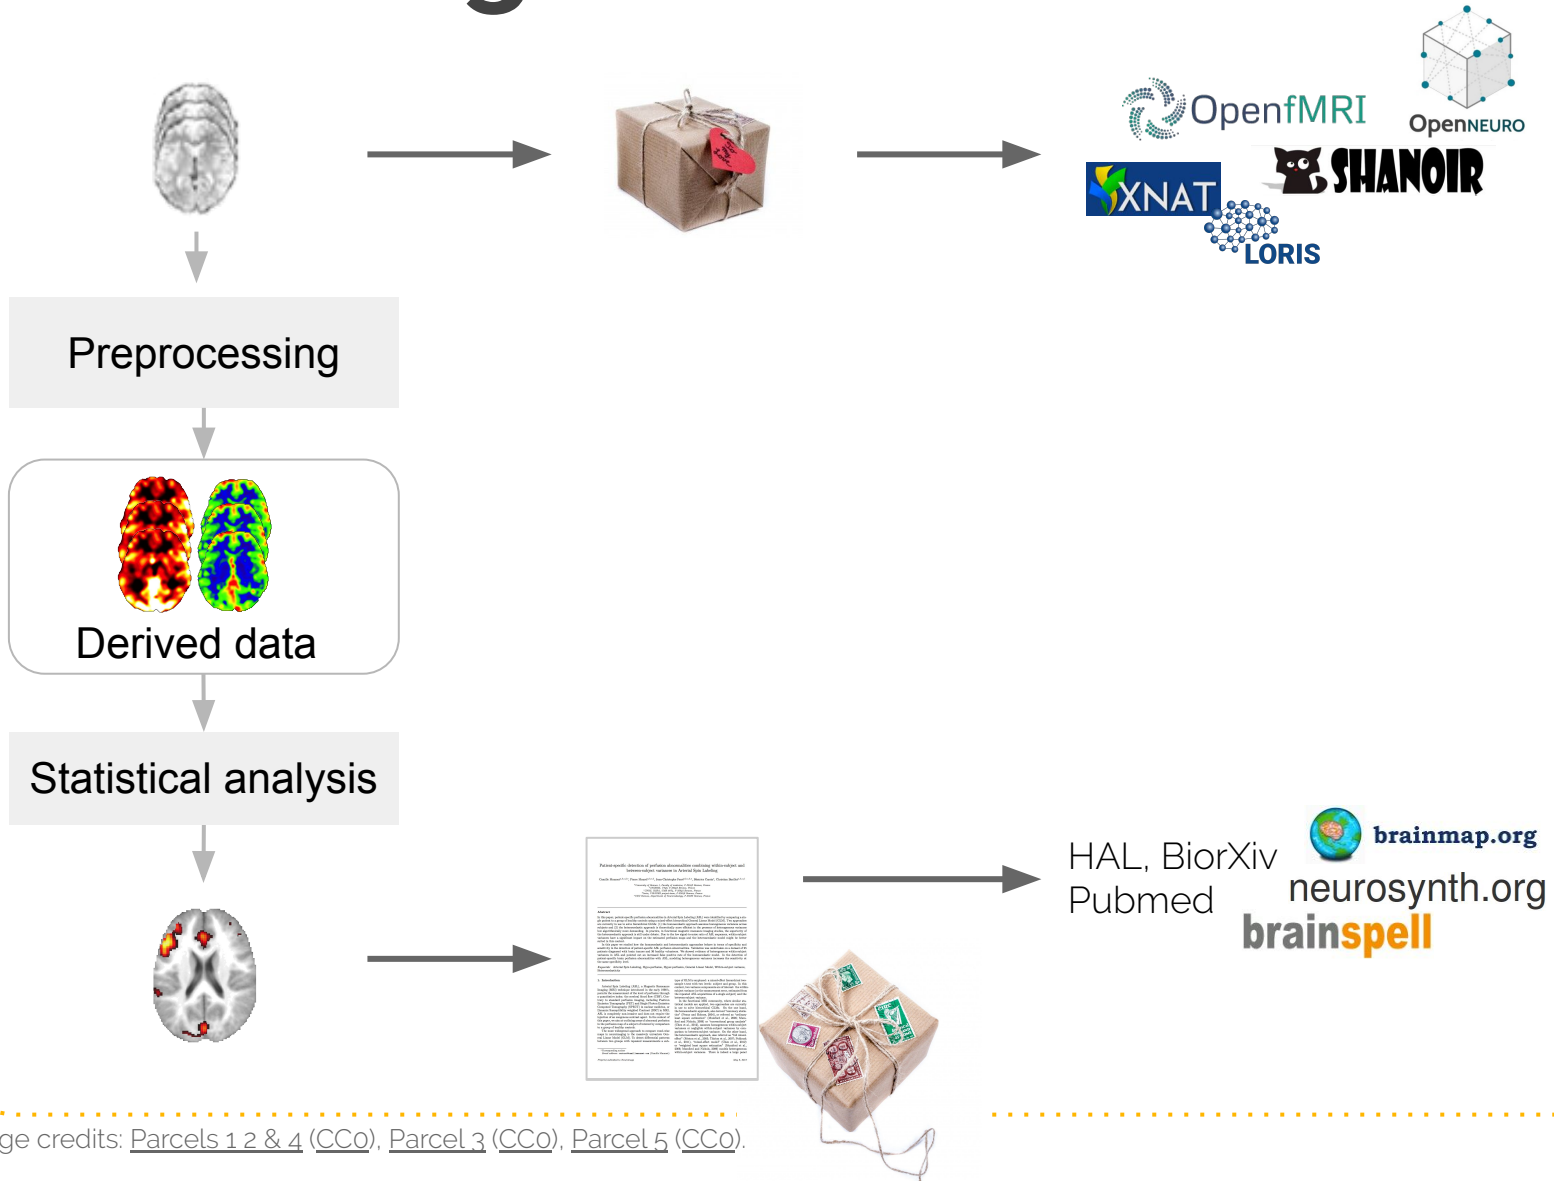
OpenfMRI

OpenNEURO

XNAT

SHANOIR

LORIS

Preprocessing

Derived data

Statistical analysis

HAL, BiorXiv
Pubmed

brainmap.org

neurosynth.org

brainspell

ge credits: Parcels 1 2 & 4 (CC0), Parcel 3 (CC0), Parcel 5 (CC0).